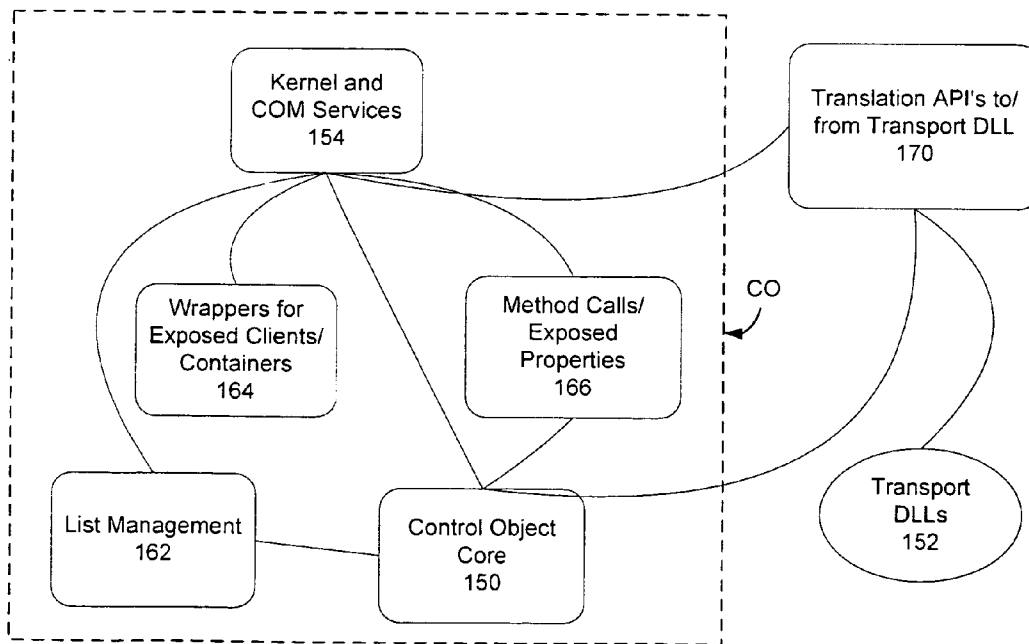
Kernel and COM Services 154

Translation API's to/ from Transport DLL 170

Wrappers for Exposed Clients/ Containers 164

Method Calls/ Exposed Properties 166

CO

List Management 162

Control Object Core 150

Transport DLLs 152